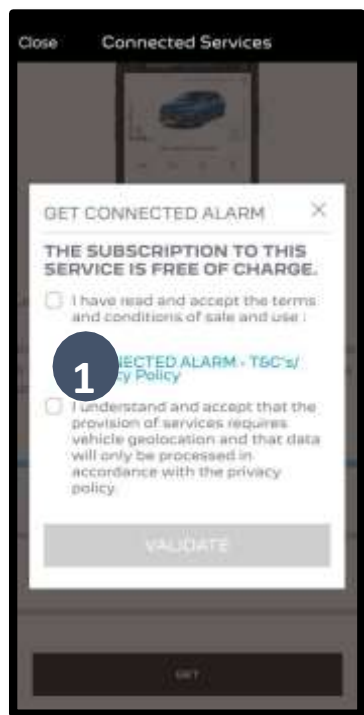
Close Connected Services

GET CONNECTED ALARM ×

THE SUBSCRIPTION TO THIS SERVICE IS FREE OF CHARGE.

I have read and accept the terms and conditions of sale and use :

1

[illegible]NECTED ALARM - T&C's/ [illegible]cy Policy

I understand and accept that the provision of services requires vehicle geolocation and that data will only be processed in accordance with the privacy policy.

VALIDATE

GET